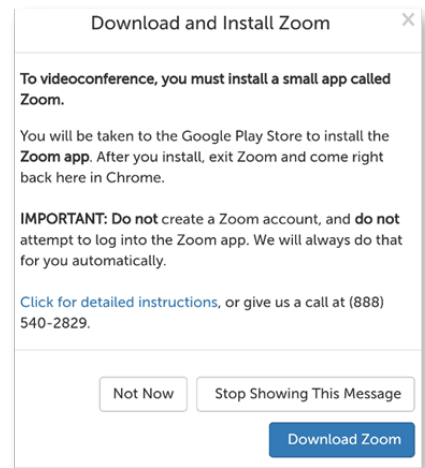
Download and Install Zoom

×

To videoconference, you must install a small app called Zoom.

You will be taken to the Google Play Store to install the Zoom app. After you install, exit Zoom and come right back here in Chrome.

IMPORTANT: Do not create a Zoom account, and do not attempt to log into the Zoom app. We will always do that for you automatically.

Click for detailed instructions, or give us a call at (888) 540-2829.

Not Now

Stop Showing This Message

Download Zoom